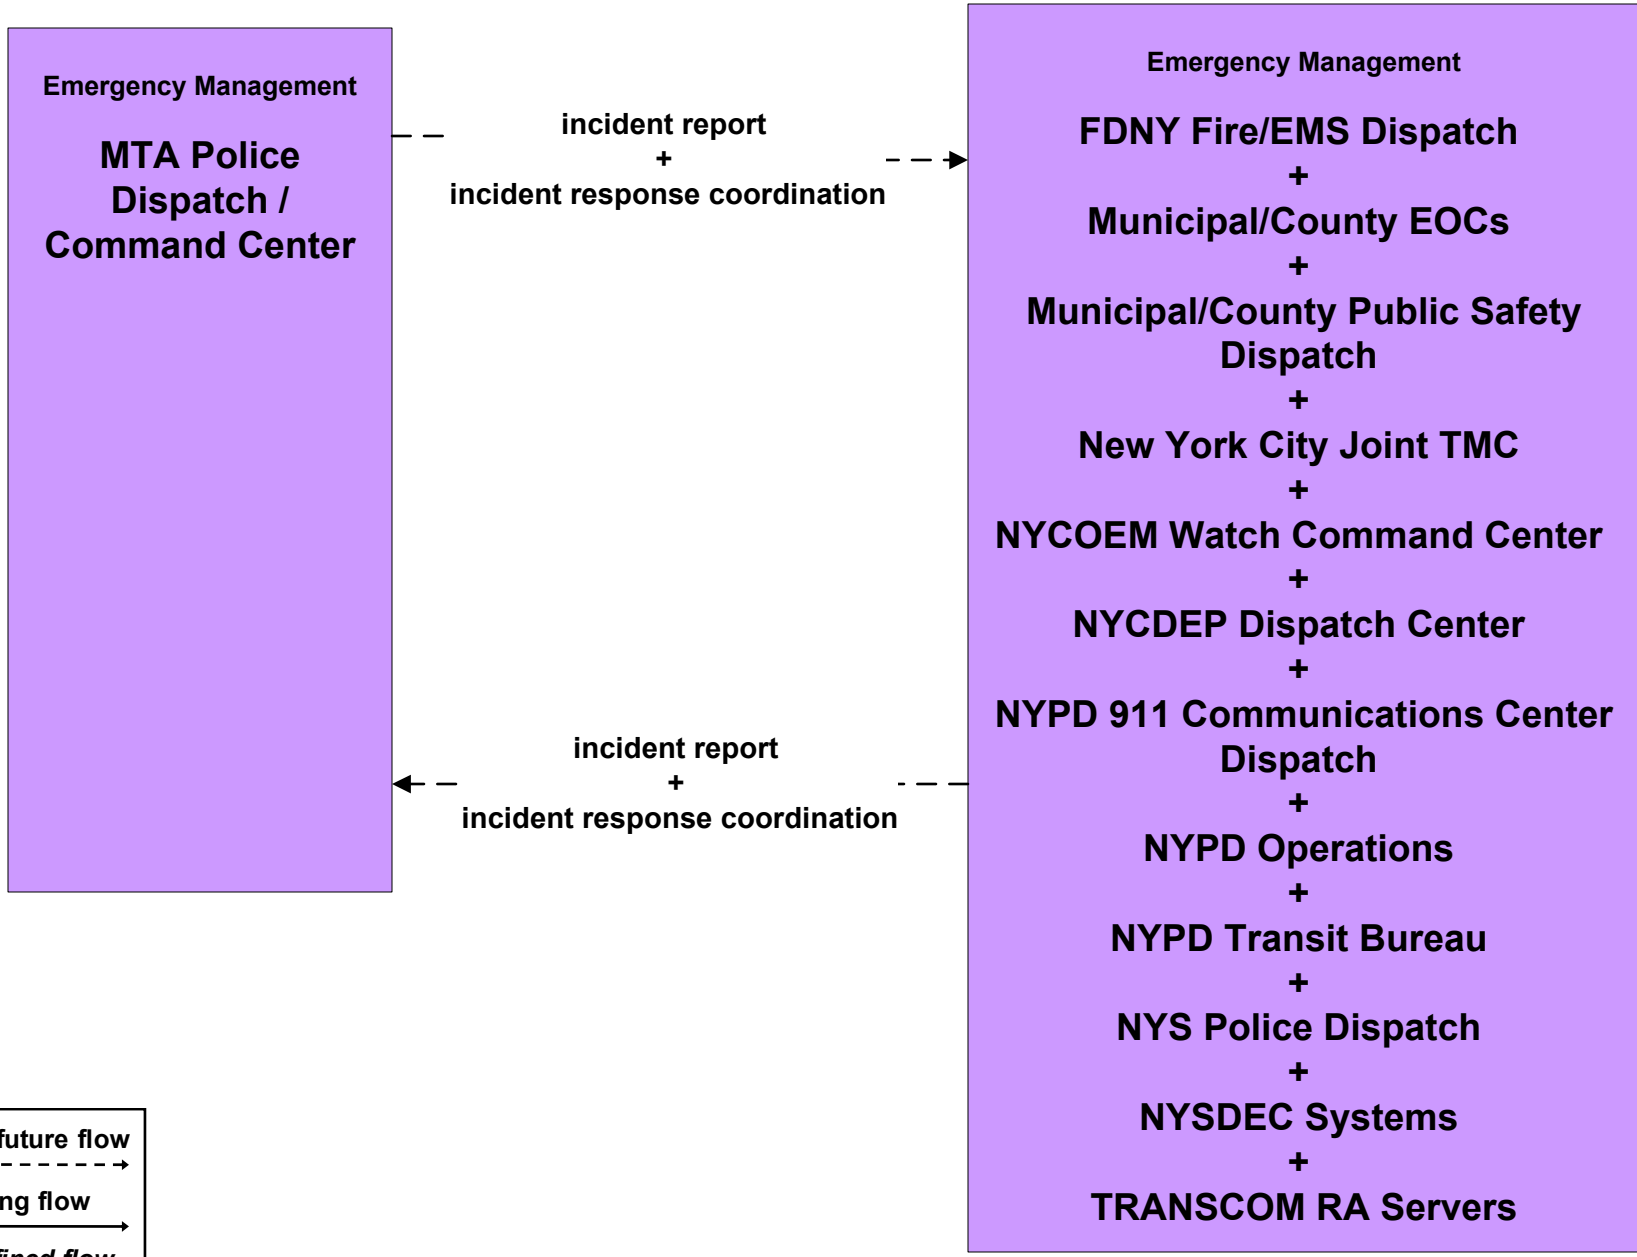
Emergency Management

MTA Police Dispatch / Command Center

incident report
+
incident response coordination

Emergency Management

FDNY Fire/EMS Dispatch
+
Municipal/County EOCs
+
Municipal/County Public Safety Dispatch
+
New York City Joint TMC
+
NYCOEM Watch Command Center
+
NYCDEP Dispatch Center
+
NYPD 911 Communications Center Dispatch
+
NYPD Operations
+
NYPD Transit Bureau
+
NYS Police Dispatch
+
NYSDEC Systems
+
TRANSCOM RA Servers

incident report
+
incident response coordination

future flow

ng flow

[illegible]